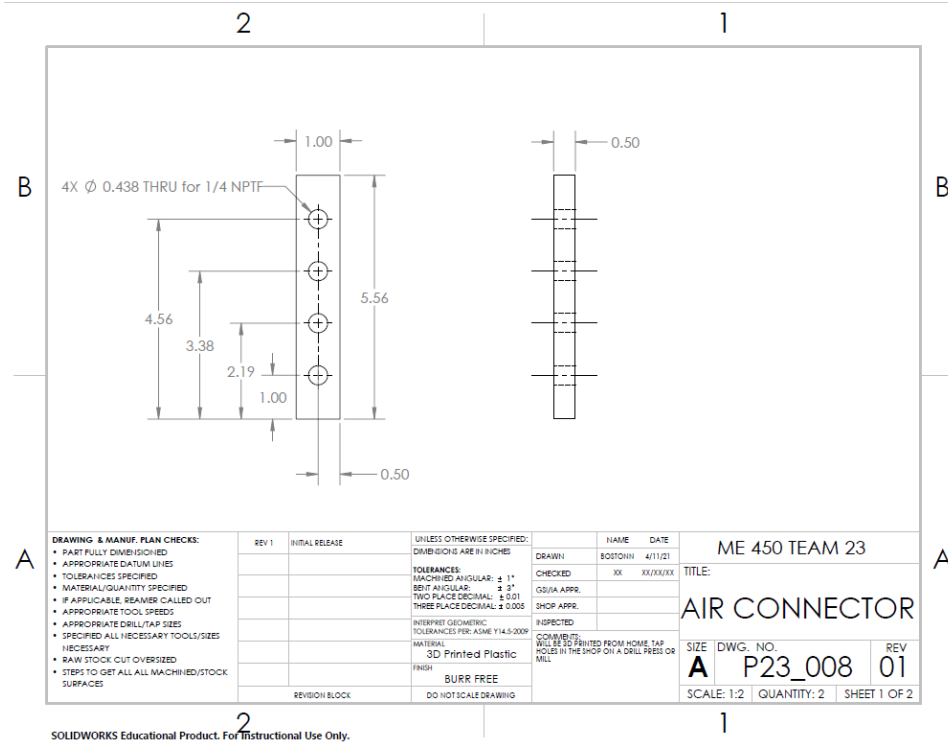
2
1
B
B
A
A
2
1

1.00
0.50
4X $\varnothing$ 0.438 THRU for 1/4 NPTF
4.56
3.38
2.19
1.00
5.56
0.50

DRAWING & MANUF. PLAN CHECKS:
• PART FULLY DIMENSIONED
• APPROPRIATE DATUM LINES
• TOLERANCES SPECIFIED
• MATERIAL/QUANTITY SPECIFIED
• IF APPLICABLE, REAMER CALLED OUT
• APPROPRIATE TOOL SPEEDS
• APPROPRIATE DRILL/TAP SIZES
• SPECIFIED ALL NECESSARY TOOLS/SIZES NECESSARY
• RAW STOCK CUT OVERSIZED
• STEPS TO GET ALL ALL MACHINED/STOCK SURFACES

| REV 1 | INITIAL RELEASE |
|---|---|
| | |
| | |
| | |
| | |
| | |
| | |
| REVISION BLOCK | |

UNLESS OTHERWISE SPECIFIED:
DIMENSIONS ARE IN INCHES
TOLERANCES:
MACHINED ANGULAR: $\pm$ 1°
BENT ANGULAR: $\pm$ 3°
TWO PLACE DECIMAL: $\pm$ 0.01
THREE PLACE DECIMAL: $\pm$ 0.005
INTERPRET GEOMETRIC TOLERANCES PER: ASME Y14.5-2009
MATERIAL
3D Printed Plastic
FINISH
BURR FREE
DO NOT SCALE DRAWING

| | NAME | DATE |
|---|---|---|
| DRAWN | BOSTONN | 4/11/21 |
| CHECKED | XX | XX/XX/XX |
| GSI/IA APPR. | | |
| SHOP APPR. | | |
| INSPECTED | | |

COMMENTS:
WILL BE 3D PRINTED FROM HOME. TAP HOLES IN THE SHOP ON A DRILL PRESS OR MILL

ME 450 TEAM 23
TITLE:
AIR CONNECTOR
SIZE A
DWG. NO. P23_008
REV 01
SCALE: 1:2
QUANTITY: 2
SHEET 1 OF 2

SOLIDWORKS Educational Product. For Instructional Use Only.